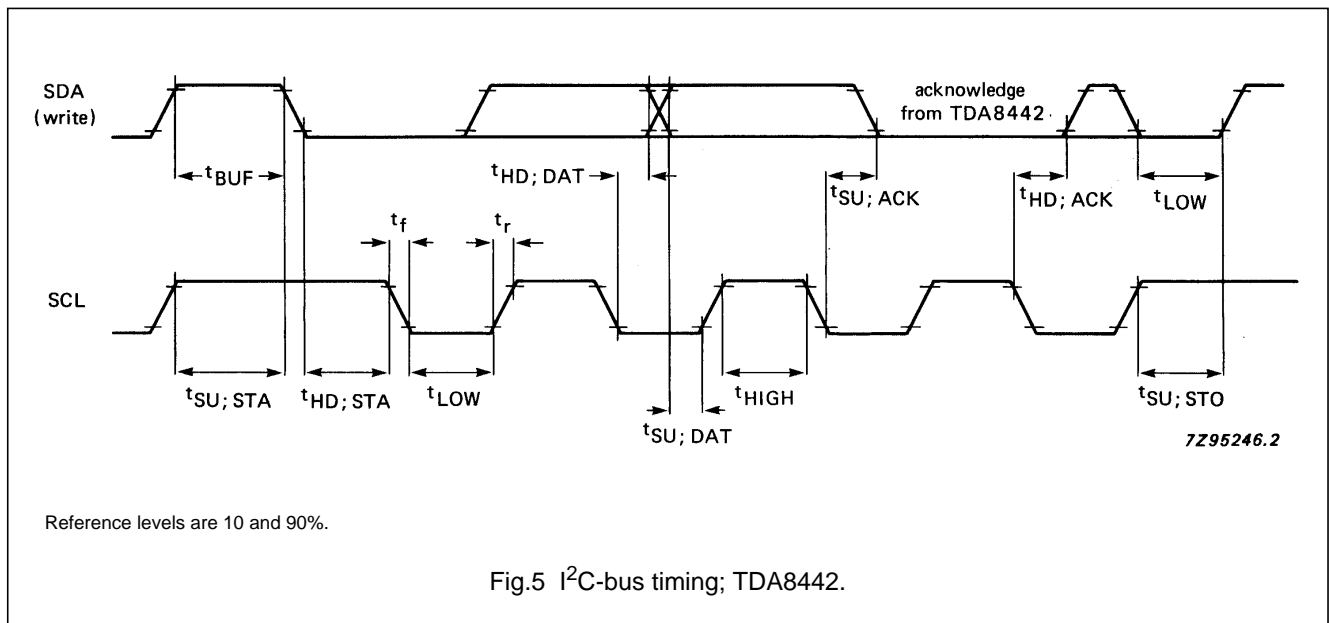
SDA (write)

acknowledge from TDA8442

$t_{BUF}$

$t_{HD; DAT}$

$t_{SU; ACK}$

$t_{HD; ACK}$

$t_{LOW}$

$t_f$

$t_r$

SCL

$t_{SU; STA}$

$t_{HD; STA}$

$t_{LOW}$

$t_{HIGH}$

$t_{SU; DAT}$

$t_{SU; STO}$

7Z95246.2

Reference levels are 10 and 90%.

Fig.5 I$^2$C-bus timing; TDA8442.